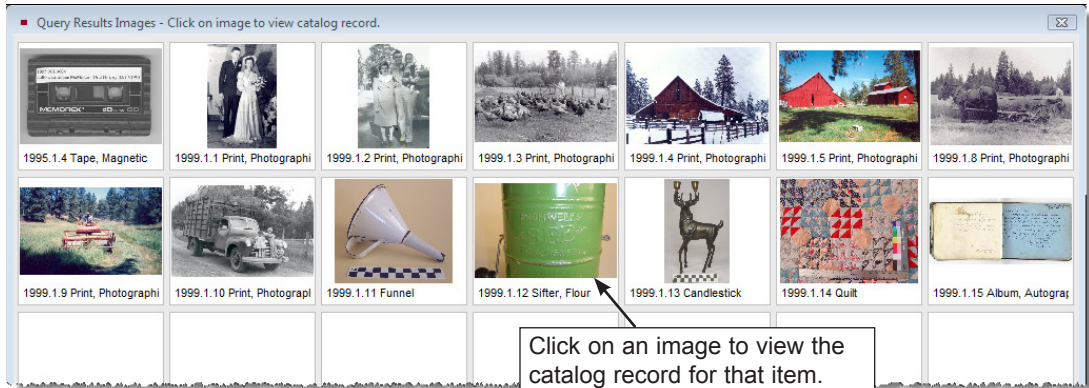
Query Results Images - Click on image to view catalog record.

1995.1.4 Tape, Magnetic

1999.1.1 Print, Photographi

1999.1.2 Print, Photographi

1999.1.3 Print, Photographi

1999.1.4 Print, Photographi

1999.1.5 Print, Photographi

1999.1.8 Print, Photographi

1999.1.9 Print, Photographi

1999.1.10 Print, Photograpl

1999.1.11 Funnel

1999.1.12 Sifter, Flour

1999.1.13 Candlestick

1999.1.14 Quilt

1999.1.15 Album, Autograp

Click on an image to view the catalog record for that item.